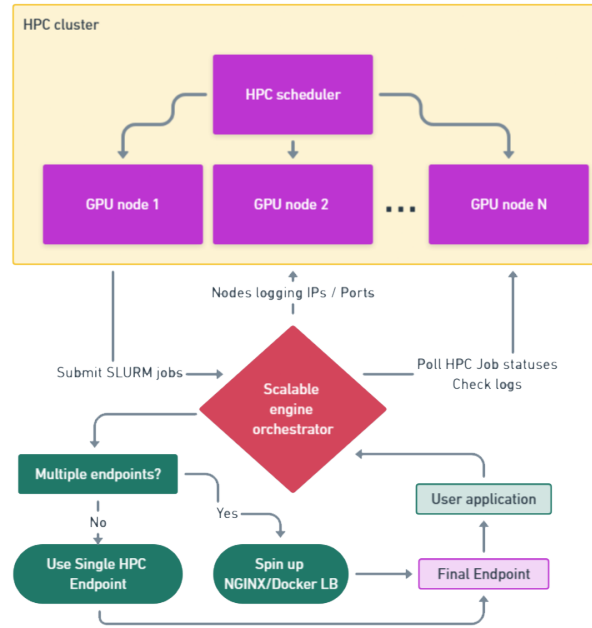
HPC cluster

HPC scheduler

GPU node 1

GPU node 2

...

GPU node N

Nodes logging IPs / Ports

Submit SLURM jobs

Scalable engine orchestrator

Poll HPC Job statuses
Check logs

Multiple endpoints?

No

Yes

User application

Use Single HPC Endpoint

Spin up NGINX/Docker LB

Final Endpoint